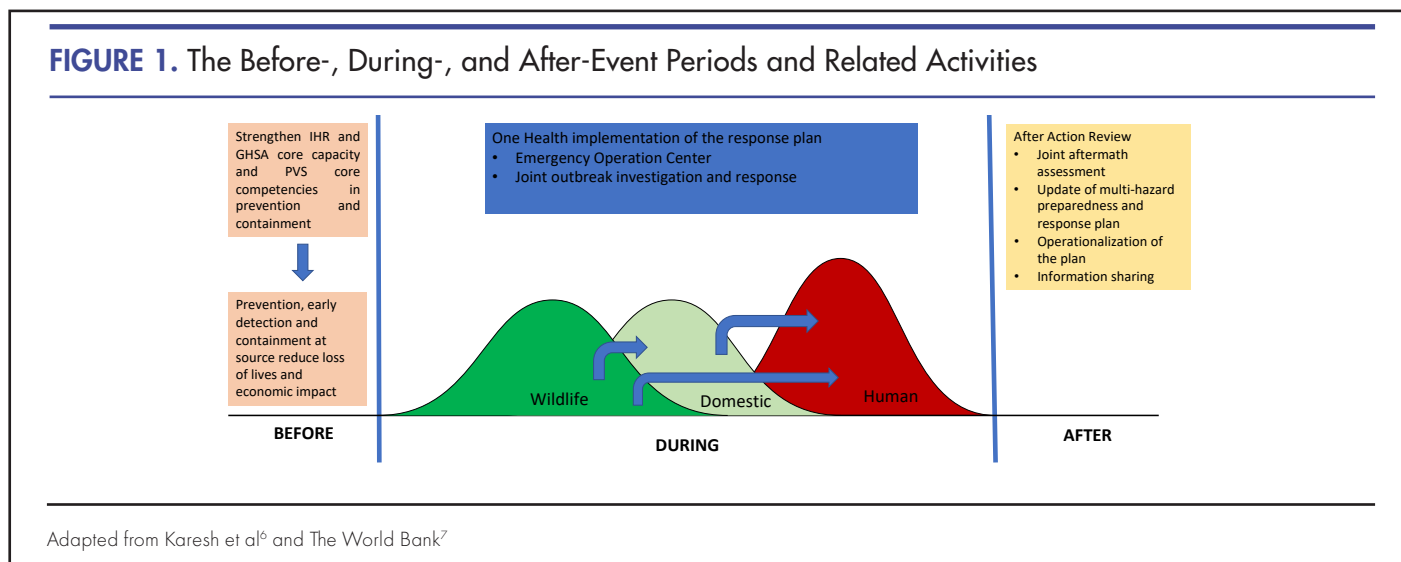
FIGURE 1. The Before-, During-, and After-Event Periods and Related Activities

Strengthen IHR and GHSA core capacity and PVS core competencies in prevention and containment

Prevention, early detection and containment at source reduce loss of lives and economic impact

One Health implementation of the response plan
• Emergency Operation Center
• Joint outbreak investigation and response

After Action Review
• Joint aftermath assessment
• Update of multi-hazard preparedness and response plan
• Operationalization of the plan
• Information sharing

Wildlife

Domestic

Human

BEFORE

DURING

AFTER

Adapted from Karesh et al$^{6}$ and The World Bank$^{7}$